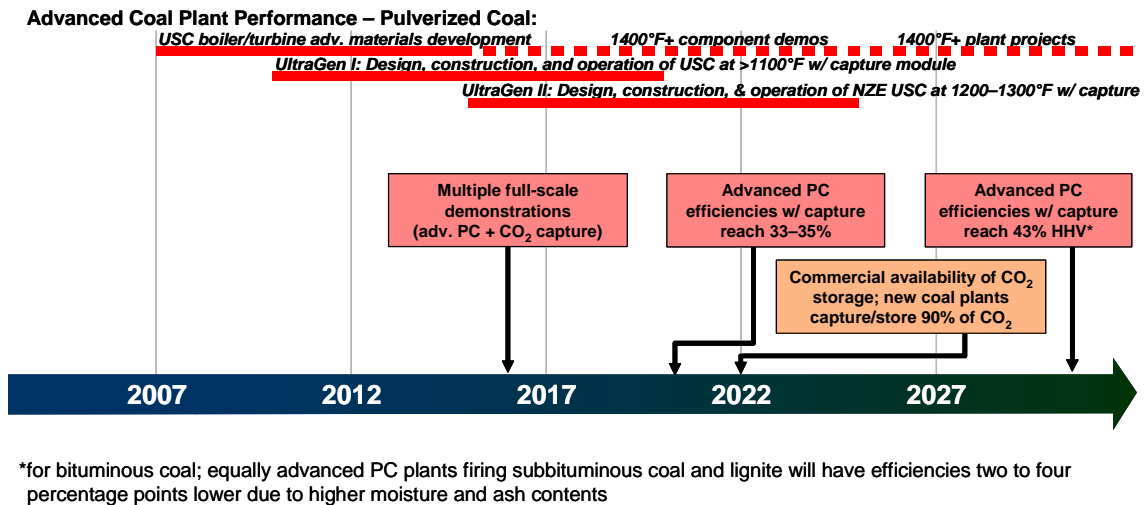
Advanced Coal Plant Performance – Pulverized Coal:

USC boiler/turbine adv. materials development

1400°F+ component demos

1400°F+ plant projects

UltraGen I: Design, construction, and operation of USC at >1100°F w/ capture module

UltraGen II: Design, construction, & operation of NZE USC at 1200–1300°F w/ capture

Multiple full-scale demonstrations (adv. PC + $CO_2$ capture)

Advanced PC efficiencies w/ capture reach 33–35%

Advanced PC efficiencies w/ capture reach 43% HHV*

Commercial availability of $CO_2$ storage; new coal plants capture/store 90% of $CO_2$

2007

2012

2017

2022

2027

*for bituminous coal; equally advanced PC plants firing subbituminous coal and lignite will have efficiencies two to four percentage points lower due to higher moisture and ash contents